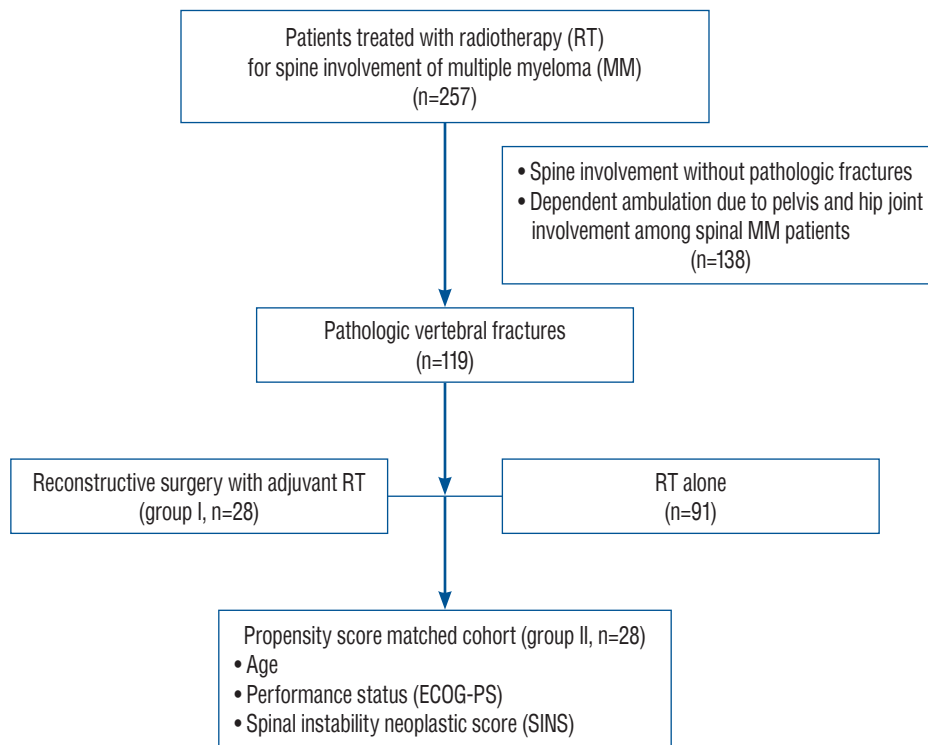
Patients treated with radiotherapy (RT) for spine involvement of multiple myeloma (MM) (n=257)

• Spine involvement without pathologic fractures
• Dependent ambulation due to pelvis and hip joint involvement among spinal MM patients
(n=138)

Pathologic vertebral fractures (n=119)

Reconstructive surgery with adjuvant RT (group I, n=28)

RT alone (n=91)

Propensity score matched cohort (group II, n=28)
• Age
• Performance status (ECOG-PS)
• Spinal instability neoplastic score (SINS)